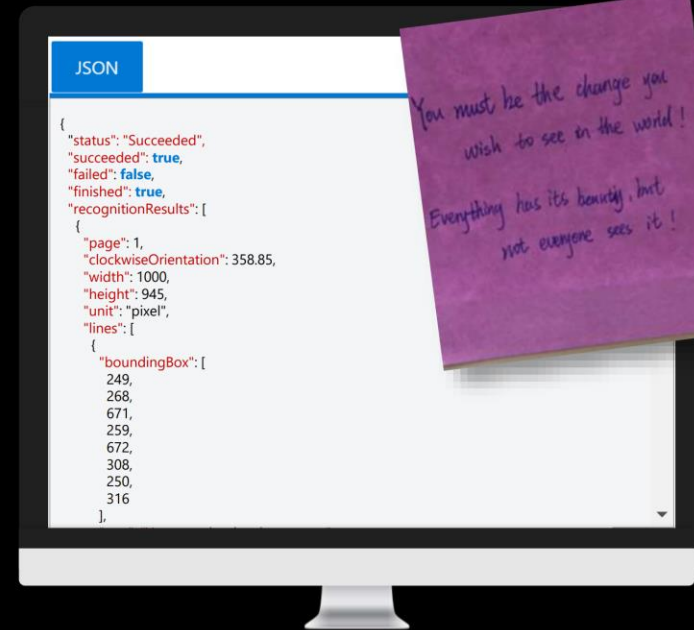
JSON

{
"status": "Succeeded",
"succeeded": true,
"failed": false,
"finished": true,
"recognitionResults": [
{
"page": 1,
"clockwiseOrientation": 358.85,
"width": 1000,
"height": 945,
"unit": "pixel",
"lines": [
{
"boundingBox": [
249,
268,
671,
259,
672,
308,
250,
316
],

You must be the change you wish to see in the world!

Everything has its beauty, but not everyone sees it!